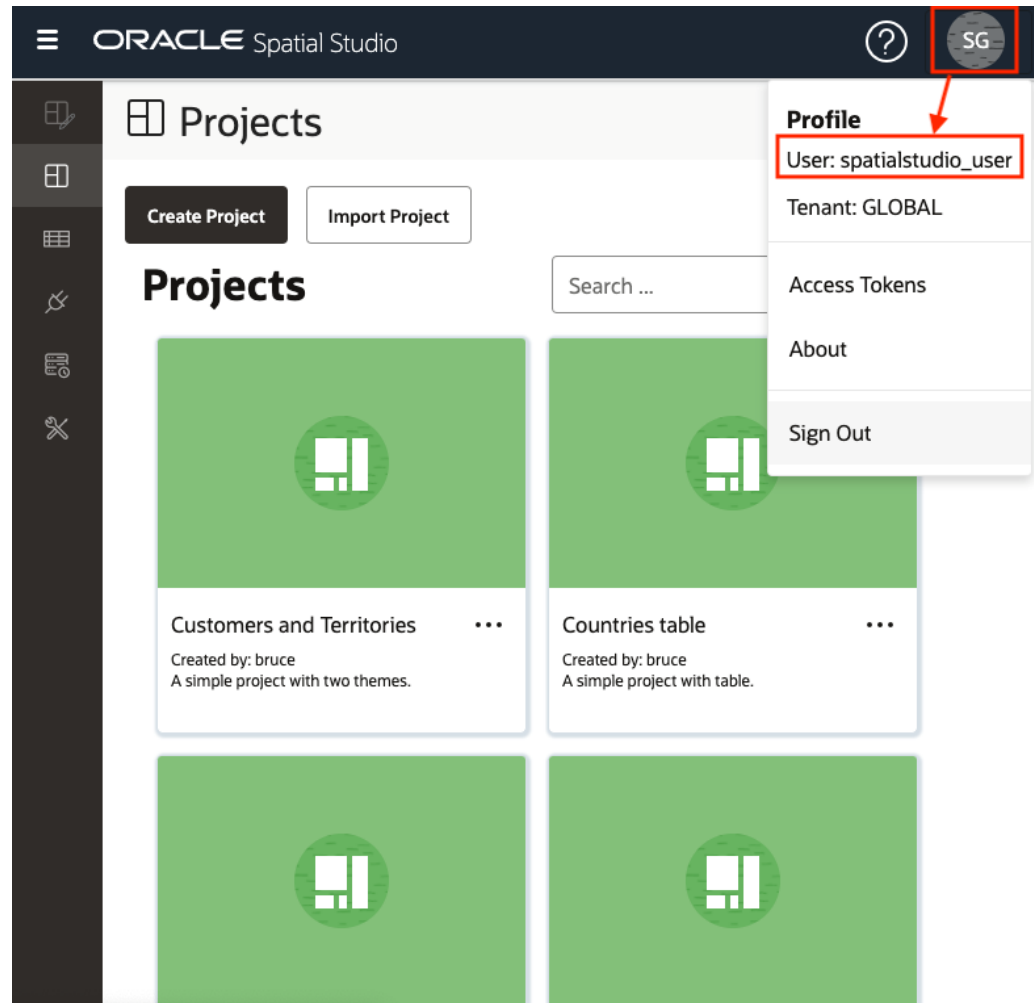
ORACLE Spatial Studio

?

SG

Projects

Create Project

Import Project

Projects

Search ...

Profile

User: spatialstudio_user

Tenant: GLOBAL

Access Tokens

About

Sign Out

Customers and Territories ...

Created by: bruce
A simple project with two themes.

Countries table ...

Created by: bruce
A simple project with table.